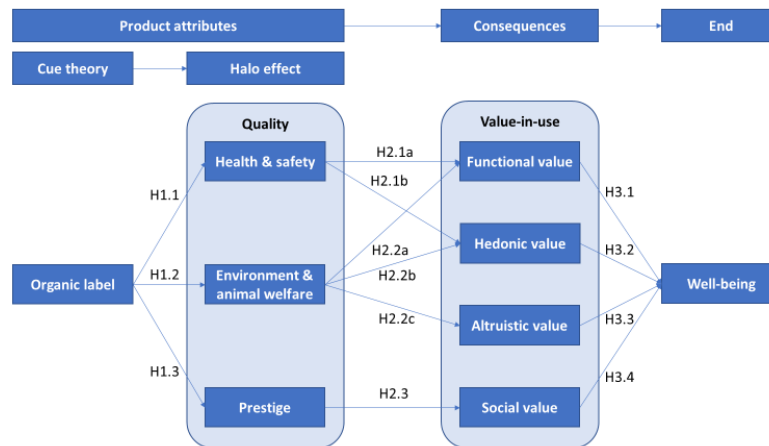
Product attributes
Consequences
End
Cue theory
Halo effect
Quality
Value-in-use
Health & safety
H2.1a
Functional value
H2.1b
H1.1
H3.1
Hedonic value
H2.2a
H3.2
Organic label
H1.2
Environment & animal welfare
H2.2b
Well-being
H2.2c
Altruistic value
H3.3
H1.3
H3.4
Prestige
H2.3
Social value